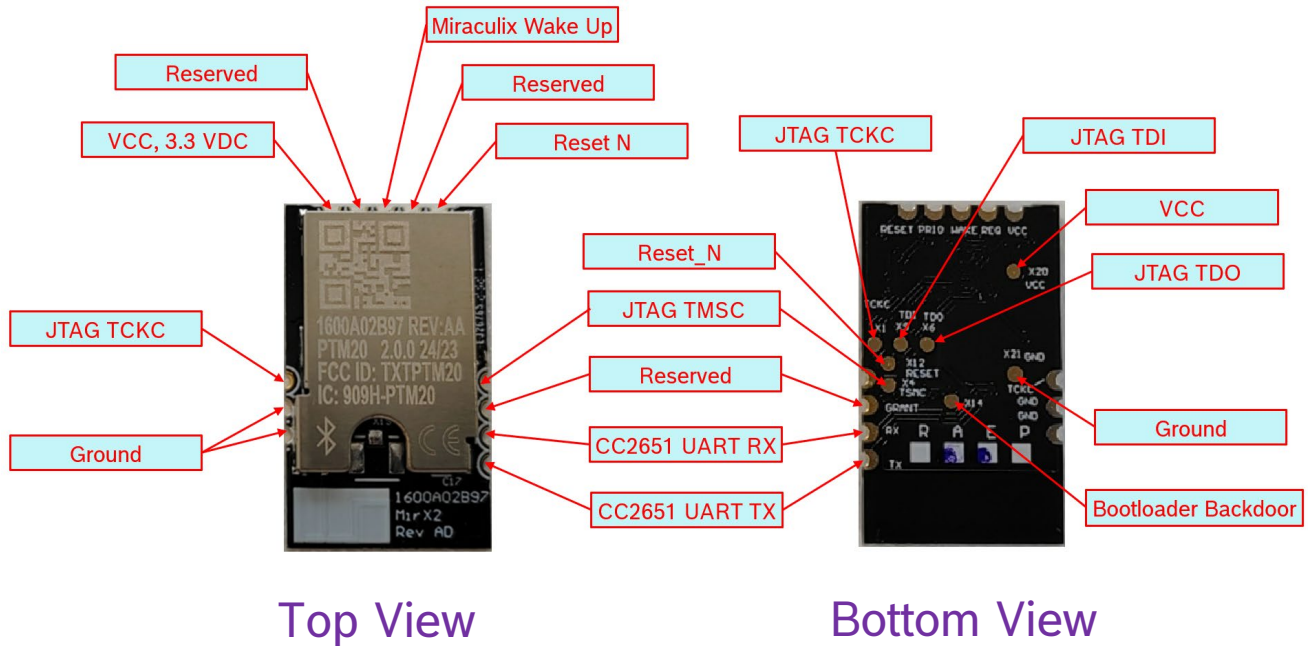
Miraculix Wake Up

Reserved

Reserved

VCC, 3.3 VDC

Reset N

JTAG TCKC

Ground

1600A02B97 REV:AA
PTM20 2.0.0 24/23
FCC ID: TXTPTM20
IC: 909H-PTM20

C17
1600A02B97
MirX2
Rev AD

JTAG TMSC

Reserved

CC2651 UART RX

CC2651 UART TX

JTAG TCKC

JTAG TDI

VCC

Reset_N

JTAG TDO

RESET PRIO WAKE REQ VCC

X20
VCC

TCKC
X1

TDI
X5

TDO
X6

X12
RESET

X4
TSMC

X21 GND

TCKC
GND
GND

GRANT

X14

RX

R A E P

TX

Ground

Bootloader Backdoor

Top View

Bottom View